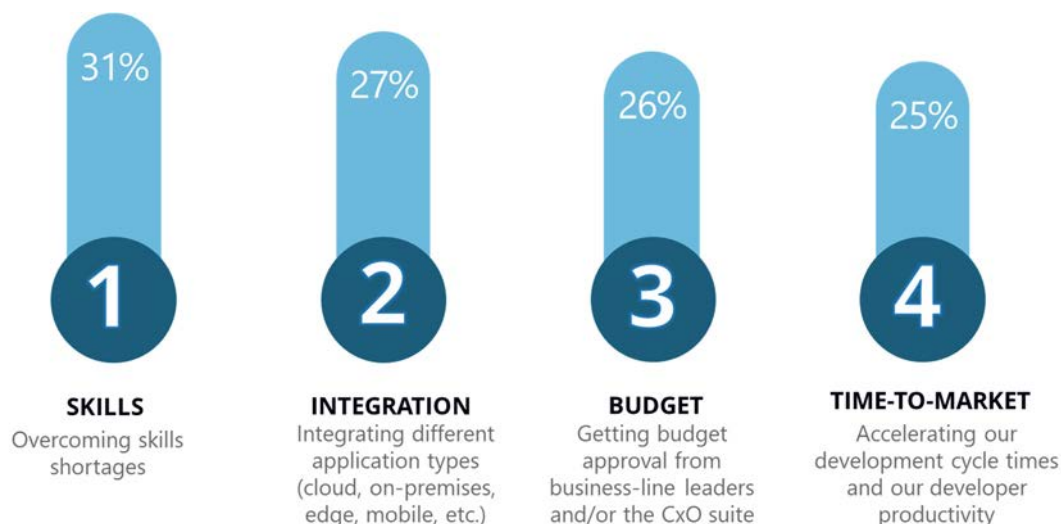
31%

1

SKILLS
Overcoming skills shortages

27%

2

INTEGRATION
Integrating different application types (cloud, on-premises, edge, mobile, etc.)

26%

3

BUDGET
Getting budget approval from business-line leaders and/or the CxO suite

25%

4

TIME-TO-MARKET
Accelerating our development cycle times and our developer productivity